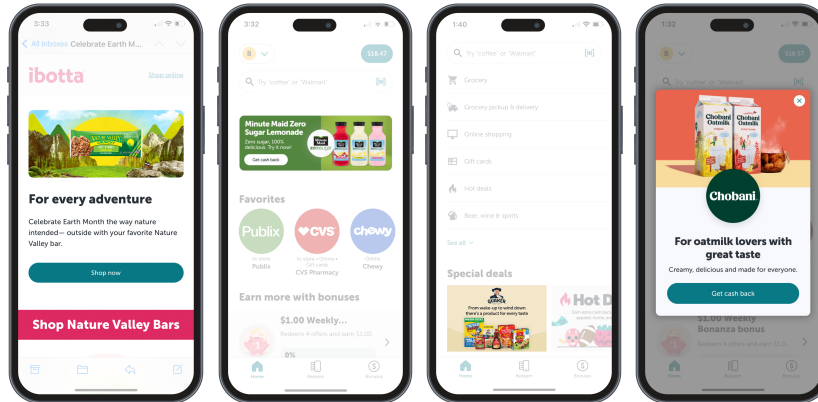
3:33

All Inboxes Celebrate Earth M

ibotta

Shop online

NATURE VALLEY

For every adventure

Celebrate Earth Month the way nature intended— outside with your favorite Nature Valley bar.

Shop now

Shop Nature Valley Bars

3:32

B

$18.47

Try "coffee" or "Walmart"

Minute Maid Zero Sugar Lemonade

Zero sugar, 100% delicious. Try it now!

Get cash back

Favorites

Publix

CVS

chewy

In store
Publix

In store • Online • Gift cards
CVS Pharmacy

Online
Chewy

Earn more with bonuses

$1.00 Weekly...

Redeem 4 offers and earn $1.00

0%

Home

Redeem

Account

1:40

Try "coffee" or "Walmart"

Grocery

Grocery pickup & delivery

Online shopping

Gift cards

Hot deals

Beer, wine & spirits

See all

Special deals

QUAKER

From wake-up to wind down there's a product for every taste

Hot D

Earn extra cash when y...

Home

Redeem

Account

3:32

$18.57

Chobani Oatmilk

Chobani Oatmilk

Chobani

For oatmilk lovers with great taste

Creamy, delicious and made for everyone.

Get cash back

$1.00 Weekly Bonanza bonus

Redeem 4 offers and earn $1.00

Home

Redeem

Account